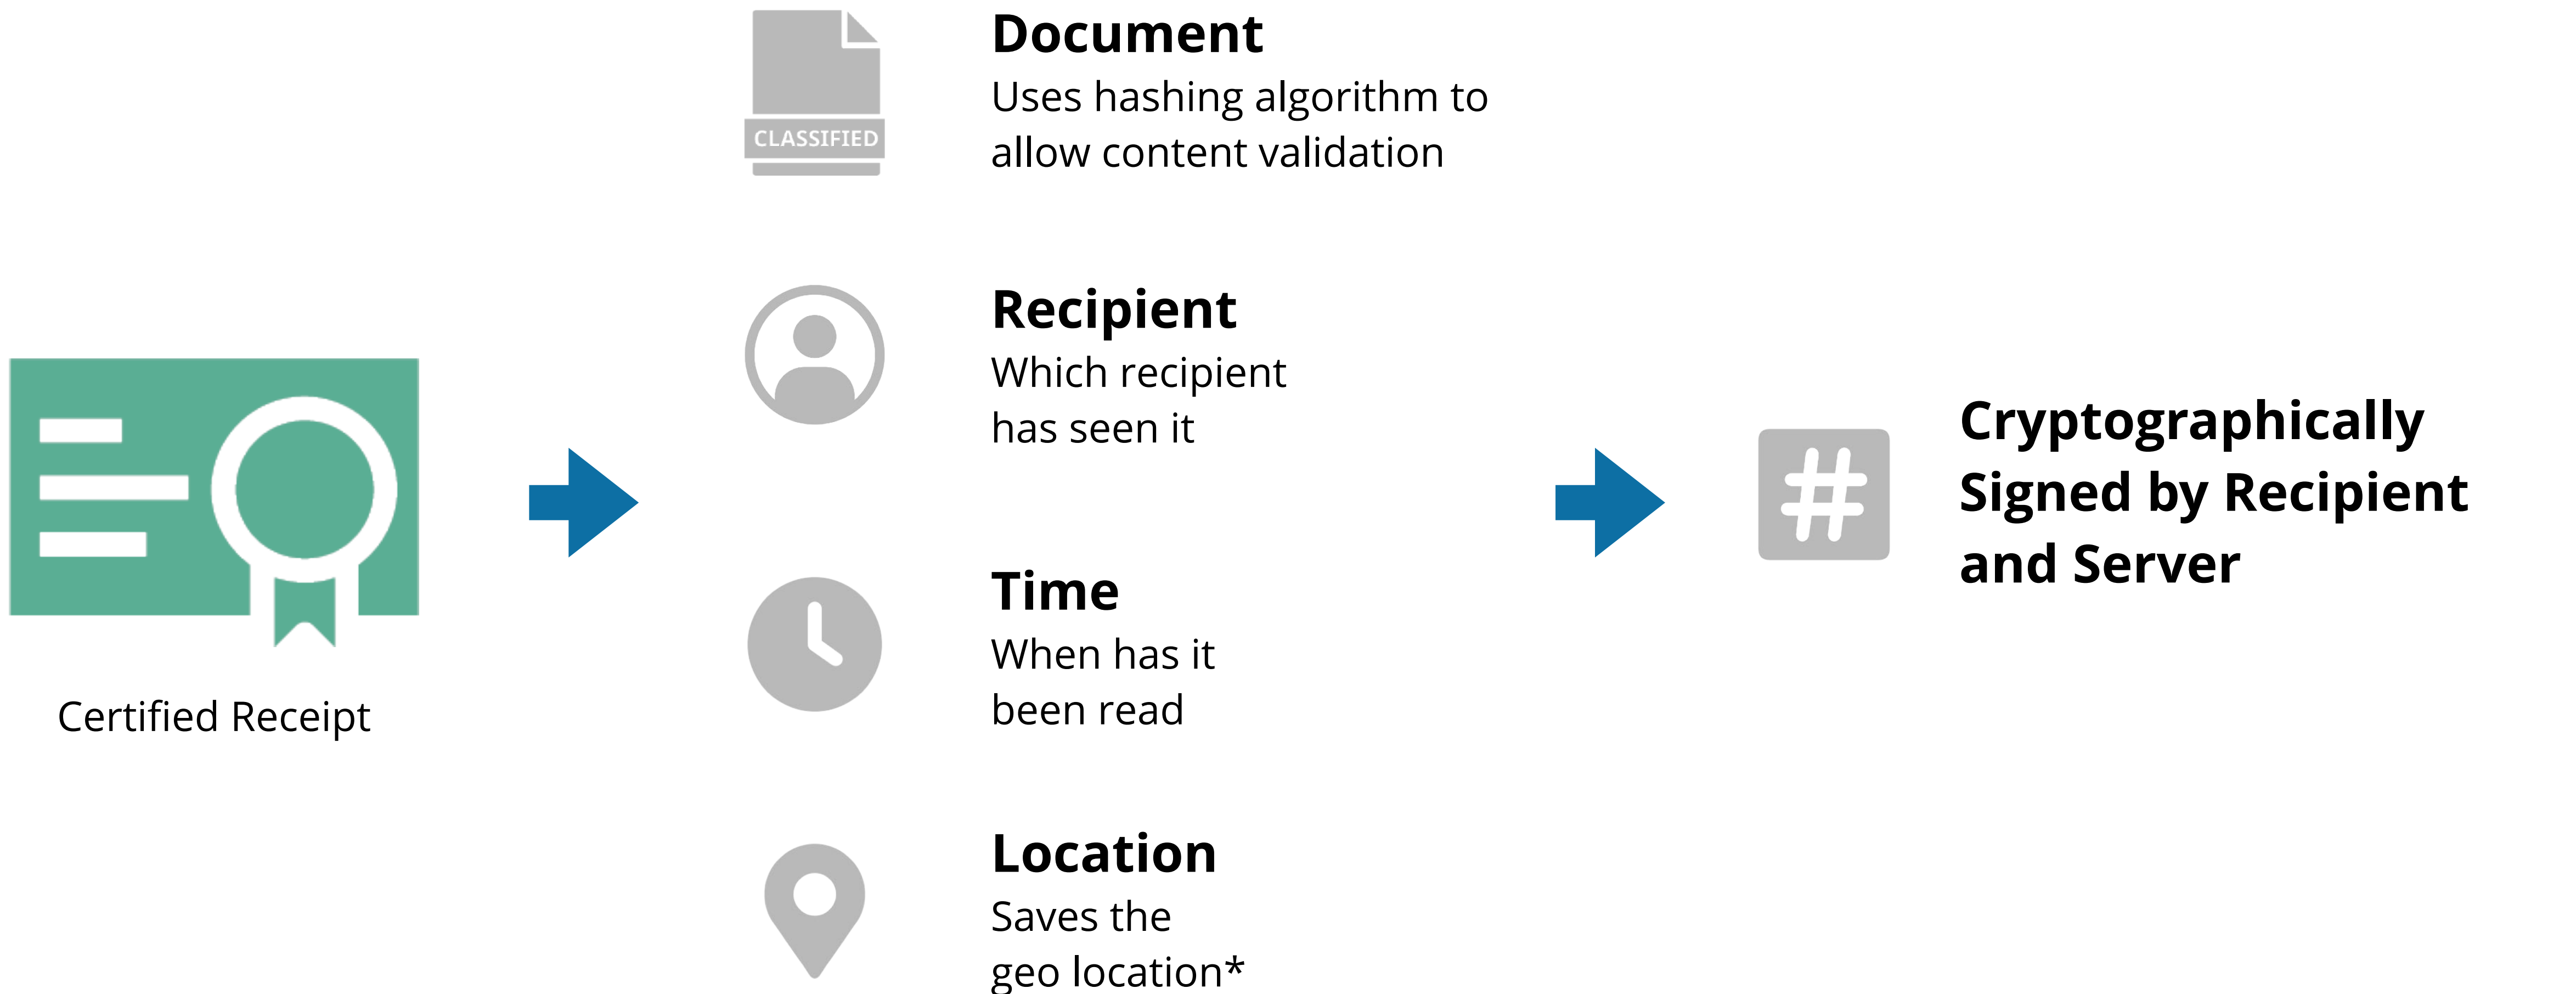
Certified Receipt

CLASSIFIED

Document
Uses hashing algorithm to allow content validation

Recipient
Which recipient has seen it

Time
When has it been read

Location
Saves the geo location*

#

Cryptographically Signed by Recipient and Server